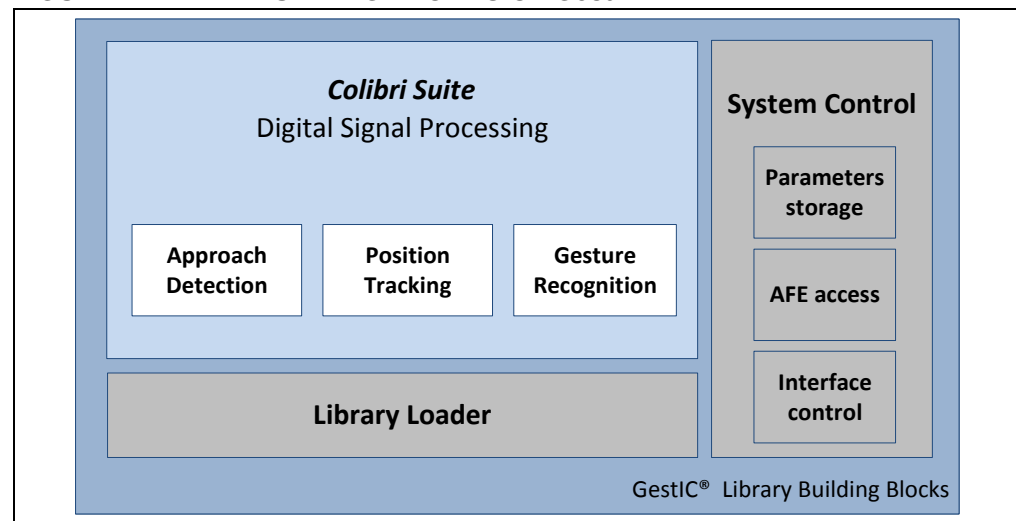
Colibri Suite
Digital Signal Processing

Approach Detection

Position Tracking

Gesture Recognition

Library Loader

System Control

Parameters storage

AFE access

Interface control

GestIC® Library Building Blocks